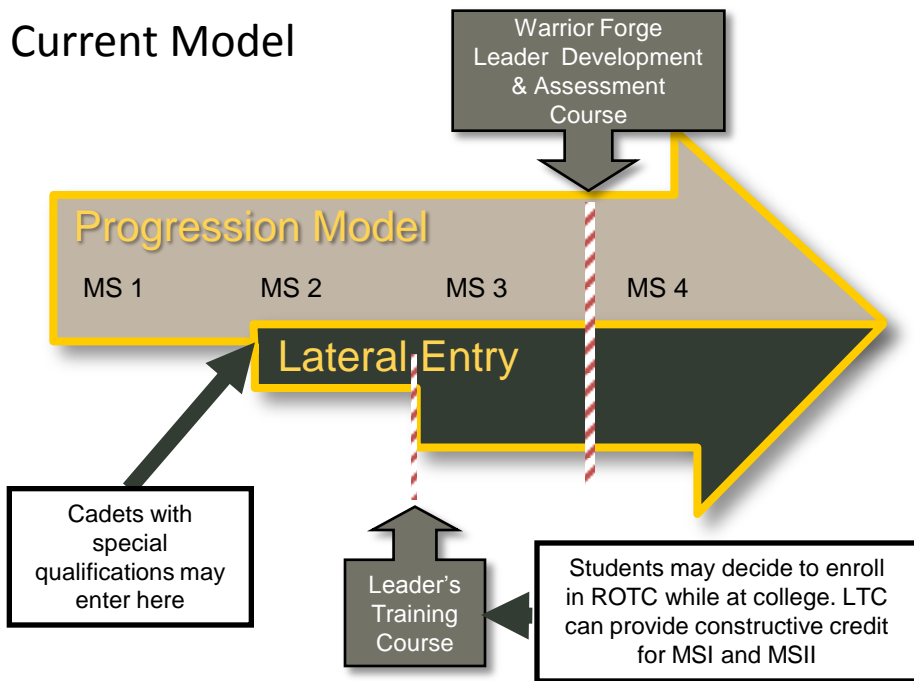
Current Model

Warrior Forge Leader Development & Assessment Course

Progression Model

MS 1

MS 2

MS 3

MS 4

Lateral Entry

Cadets with special qualifications may enter here

Leader's Training Course

Students may decide to enroll in ROTC while at college. LTC can provide constructive credit for MSI and MSII